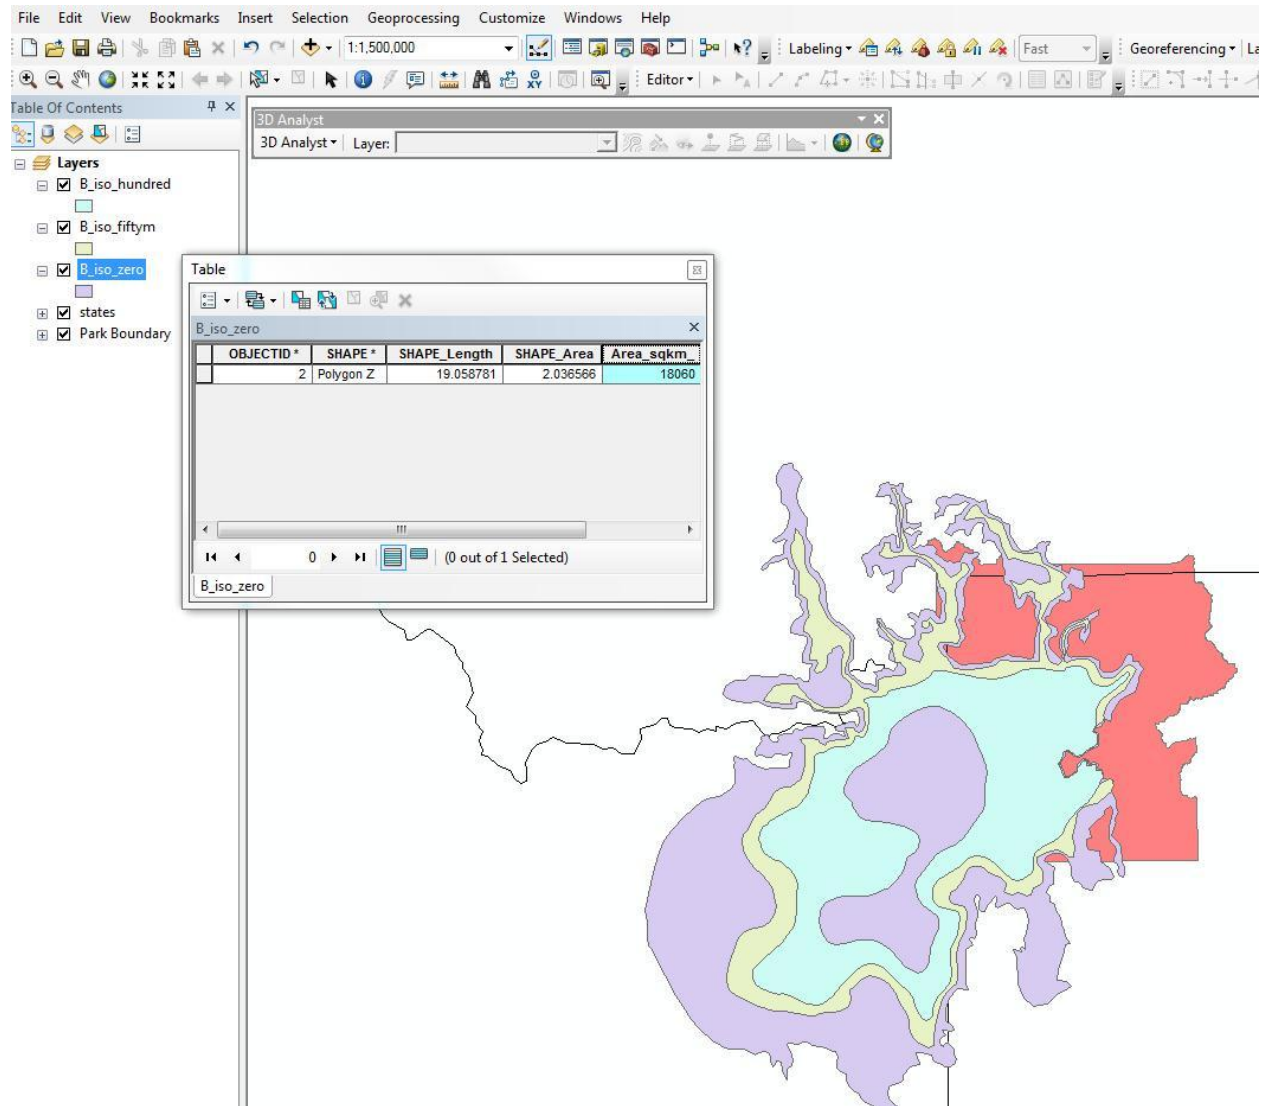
File Edit View Bookmarks Insert Selection Geoprocessing Customize Windows Help

1:1,500,000

Labeling ▾ Fast Georeferencing ▾ La

Editor ▾

Table Of Contents

Layers
B_iso_hundred
B_iso_fiftym
B_iso_zero
states
Park Boundary

3D Analyst
3D Analyst ▾ Layer:

Table

B_iso_zero

| | OBJECTID * | SHAPE * | SHAPE_Length | SHAPE_Area | Area_sqkm_ |
|---|---|---|---|---|---|
| | 2 | Polygon Z | 19.058781 | 2.036566 | 18060 |

0 (0 out of 1 Selected)

B_iso_zero